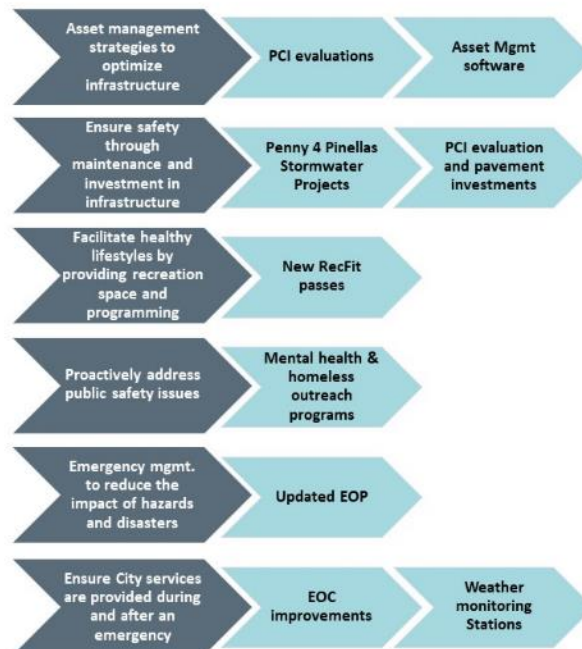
Asset management strategies to optimize infrastructure

PCI evaluations

Asset Mgmt software

Ensure safety through maintenance and investment in infrastructure

Penny 4 Pinellas Stormwater Projects

PCI evaluation and pavement investments

Facilitate healthy lifestyles by providing recreation space and programming

New RecFit passes

Proactively address public safety issues

Mental health & homeless outreach programs

Emergency mgmt. to reduce the impact of hazards and disasters

Updated EOP

Ensure City services are provided during and after an emergency

EOC improvements

Weather monitoring Stations